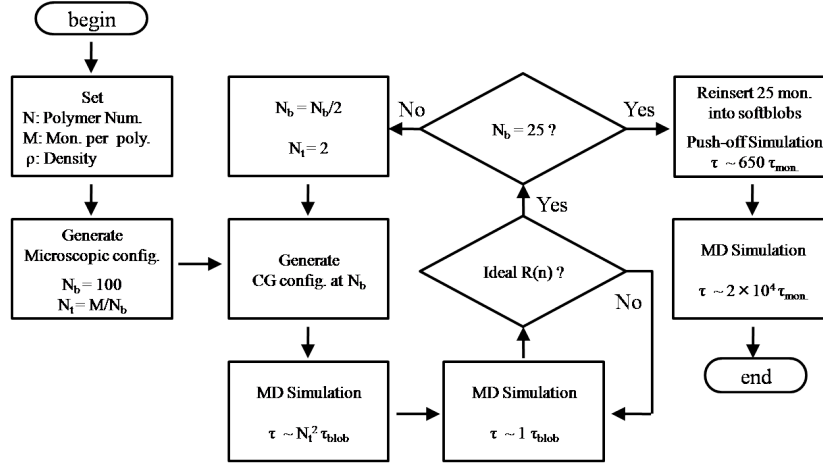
begin

Set
N: Polymer Num.
M: Mon. per poly.
ρ: Density

Generate
Microscopic config.
$N_b = 100$
$N_t = M/N_b$

$N_b = N_b/2$
$N_t = 2$

Generate
CG config. at $N_b$

MD Simulation
$\tau \sim N_t^2 \tau_{blob}$

MD Simulation
$\tau \sim 1 \tau_{blob}$

Ideal R(n) ?

No

Yes

$N_b = 25$ ?

No

Yes

Reinsert 25 mon. into softblobs
Push-off Simulation
$\tau \sim 650 \tau_{mon.}$

MD Simulation
$\tau \sim 2 \times 10^4 \tau_{mon.}$

end